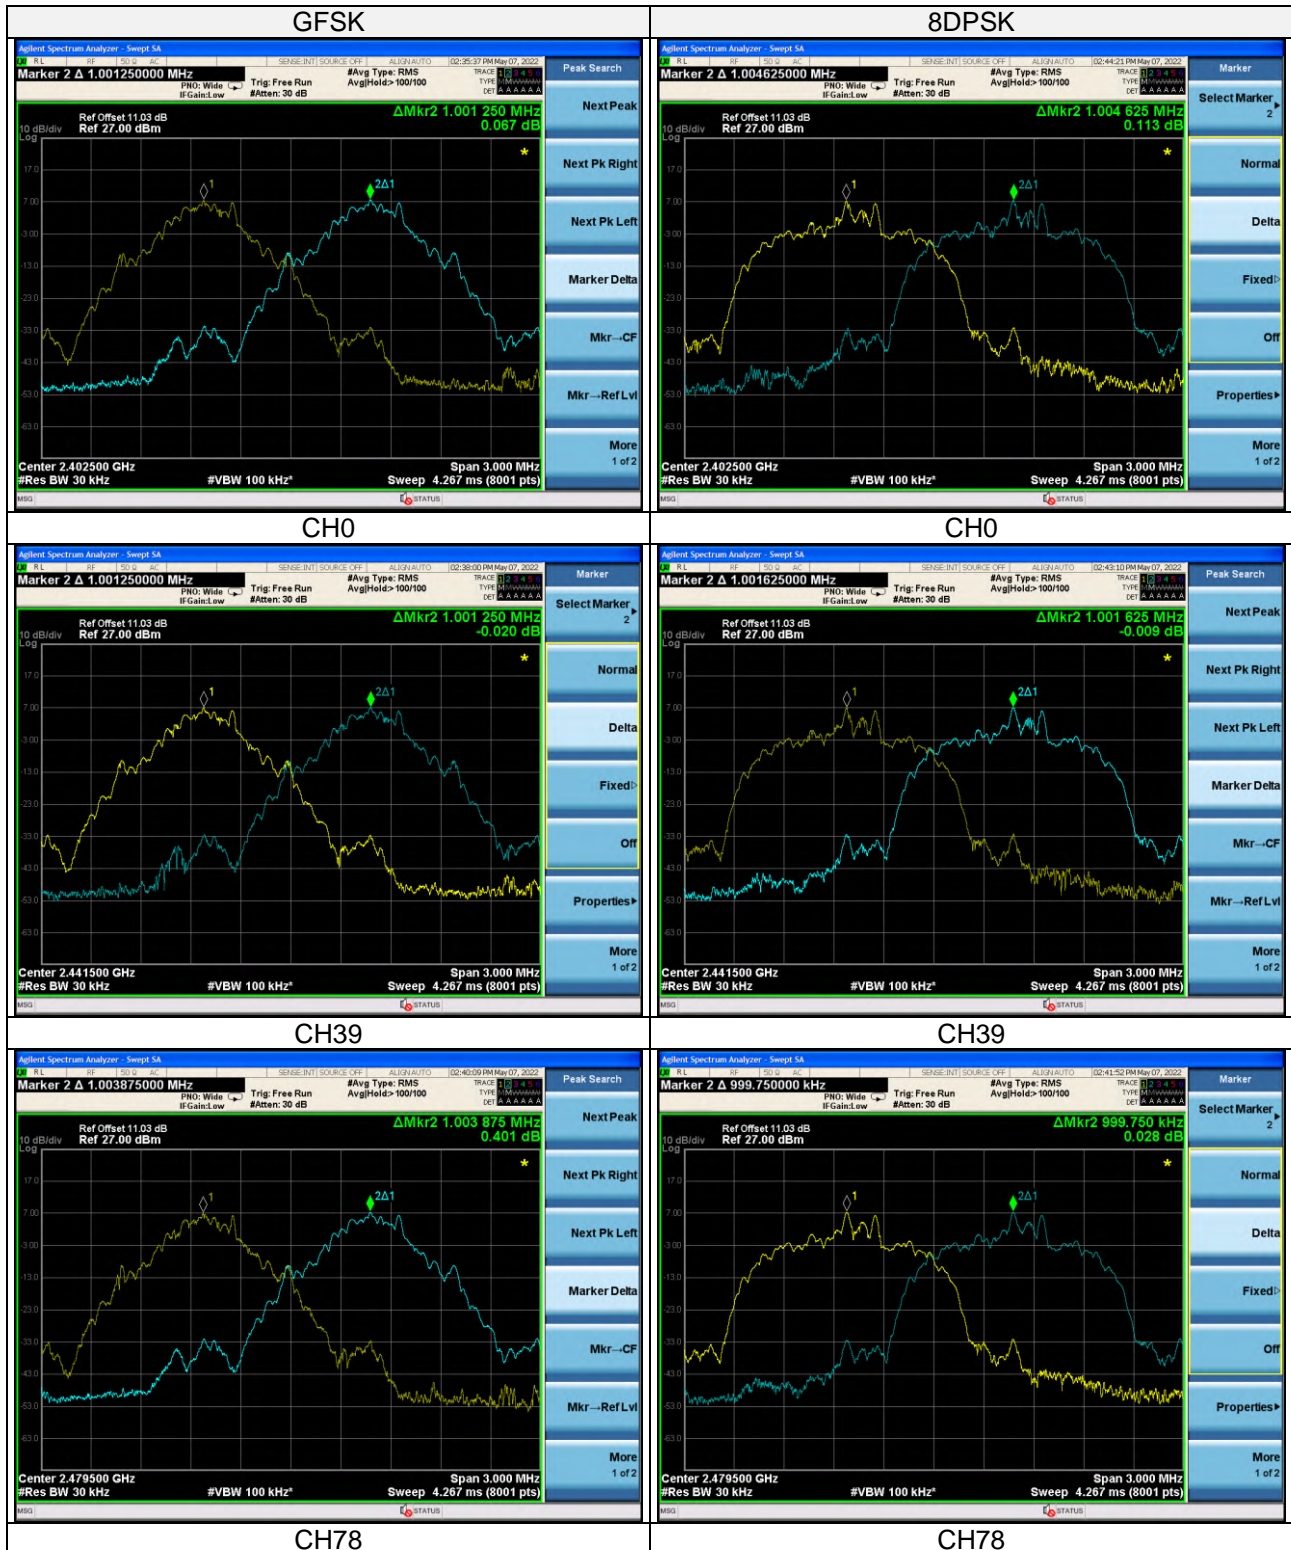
| GFSK | 8DPSK |
|---|---|
| Agilent Spectrum Analyzer - Swept SA<br>Marker 2 Δ 1.001250000 MHz<br>PNO: Wide IFGain:Low<br>Trig: Free Run #Atten: 30 dB<br>#Avg Type: RMS Avg\|Hold:>100/100<br>02:35:37 PM May 07, 2022<br>Ref Offset 11.03 dB<br>10 dB/div Ref 27.00 dBm<br>ΔMkr2 1.001 250 MHz<br>0.067 dB<br>Center 2.402500 GHz<br>#Res BW 30 kHz #VBW 100 kHz* Span 3.000 MHz<br>Sweep 4.267 ms (8001 pts)<br>Peak Search<br>Next Peak<br>Next Pk Right<br>Next Pk Left<br>Marker Delta<br>Mkr→CF<br>Mkr→Ref Lvl<br>More 1 of 2 | Agilent Spectrum Analyzer - Swept SA<br>Marker 2 Δ 1.004625000 MHz<br>PNO: Wide IFGain:Low<br>Trig: Free Run #Atten: 30 dB<br>#Avg Type: RMS Avg\|Hold:>100/100<br>02:44:21 PM May 07, 2022<br>Ref Offset 11.03 dB<br>10 dB/div Ref 27.00 dBm<br>ΔMkr2 1.004 625 MHz<br>0.113 dB<br>Center 2.402500 GHz<br>#Res BW 30 kHz #VBW 100 kHz* Span 3.000 MHz<br>Sweep 4.267 ms (8001 pts)<br>Marker<br>Select Marker 2<br>Normal<br>Delta<br>Fixed<br>Off<br>Properties<br>More 1 of 2 |
| CH0 | CH0 |
| Agilent Spectrum Analyzer - Swept SA<br>Marker 2 Δ 1.001250000 MHz<br>PNO: Wide IFGain:Low<br>Trig: Free Run #Atten: 30 dB<br>#Avg Type: RMS Avg\|Hold:>100/100<br>02:38:00 PM May 07, 2022<br>Ref Offset 11.03 dB<br>10 dB/div Ref 27.00 dBm<br>ΔMkr2 1.001 250 MHz<br>-0.020 dB<br>Center 2.441500 GHz<br>#Res BW 30 kHz #VBW 100 kHz* Span 3.000 MHz<br>Sweep 4.267 ms (8001 pts)<br>Marker<br>Select Marker 2<br>Normal<br>Delta<br>Fixed<br>Off<br>Properties<br>More 1 of 2 | Agilent Spectrum Analyzer - Swept SA<br>Marker 2 Δ 1.001625000 MHz<br>PNO: Wide IFGain:Low<br>Trig: Free Run #Atten: 30 dB<br>#Avg Type: RMS Avg\|Hold:>100/100<br>02:43:10 PM May 07, 2022<br>Ref Offset 11.03 dB<br>10 dB/div Ref 27.00 dBm<br>ΔMkr2 1.001 625 MHz<br>-0.009 dB<br>Center 2.441500 GHz<br>#Res BW 30 kHz #VBW 100 kHz* Span 3.000 MHz<br>Sweep 4.267 ms (8001 pts)<br>Peak Search<br>Next Peak<br>Next Pk Right<br>Next Pk Left<br>Marker Delta<br>Mkr→CF<br>Mkr→Ref Lvl<br>More 1 of 2 |
| CH39 | CH39 |
| Agilent Spectrum Analyzer - Swept SA<br>Marker 2 Δ 1.003875000 MHz<br>PNO: Wide IFGain:Low<br>Trig: Free Run #Atten: 30 dB<br>#Avg Type: RMS Avg\|Hold:>100/100<br>02:40:09 PM May 07, 2022<br>Ref Offset 11.03 dB<br>10 dB/div Ref 27.00 dBm<br>ΔMkr2 1.003 875 MHz<br>0.401 dB<br>Center 2.479500 GHz<br>#Res BW 30 kHz #VBW 100 kHz* Span 3.000 MHz<br>Sweep 4.267 ms (8001 pts)<br>Peak Search<br>Next Peak<br>Next Pk Right<br>Next Pk Left<br>Marker Delta<br>Mkr→CF<br>Mkr→Ref Lvl<br>More 1 of 2 | Agilent Spectrum Analyzer - Swept SA<br>Marker 2 Δ 999.750000 kHz<br>PNO: Wide IFGain:Low<br>Trig: Free Run #Atten: 30 dB<br>#Avg Type: RMS Avg\|Hold:>100/100<br>02:41:52 PM May 07, 2022<br>Ref Offset 11.03 dB<br>10 dB/div Ref 27.00 dBm<br>ΔMkr2 999.750 kHz<br>0.028 dB<br>Center 2.479500 GHz<br>#Res BW 30 kHz #VBW 100 kHz* Span 3.000 MHz<br>Sweep 4.267 ms (8001 pts)<br>Marker<br>Select Marker 2<br>Normal<br>Delta<br>Fixed<br>Off<br>Properties<br>More 1 of 2 |
| CH78 | CH78 |